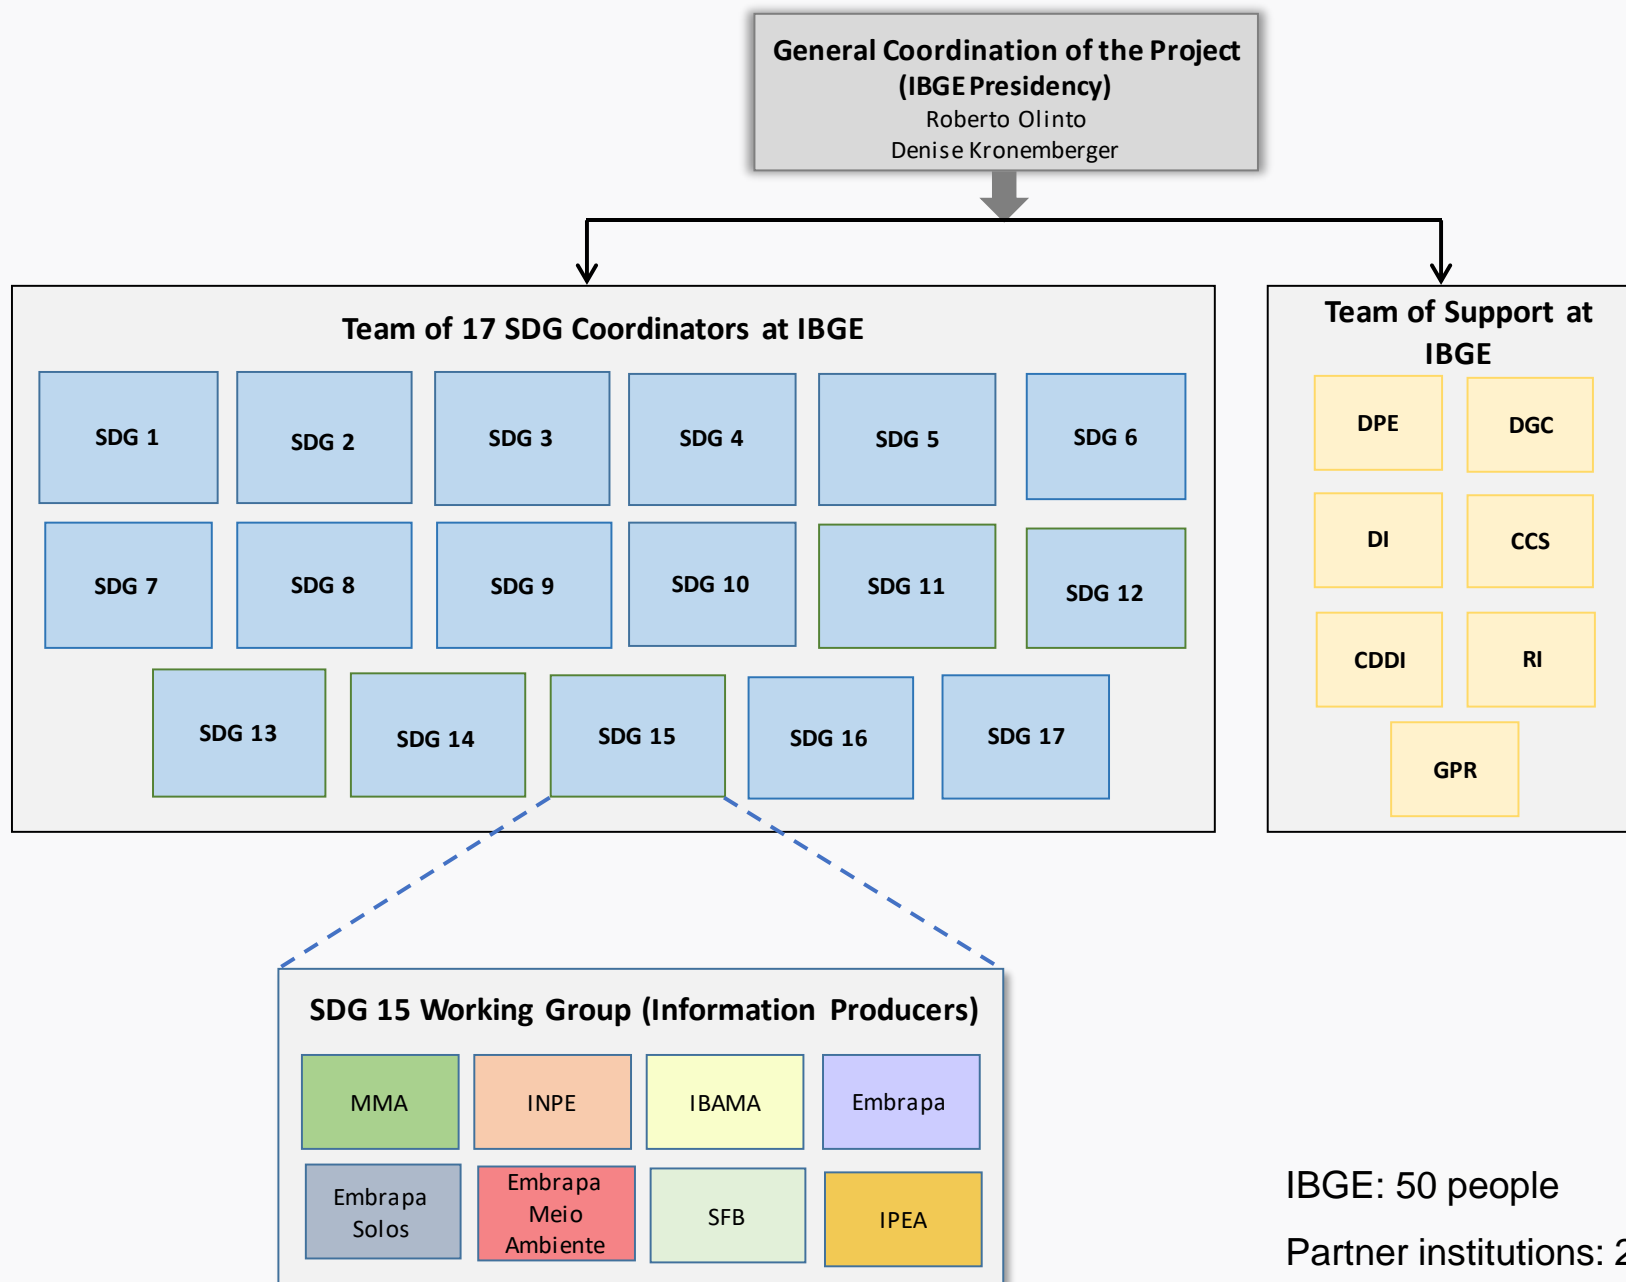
General Coordination of the Project
(IBGE Presidency)
Roberto Olinto
Denise Kronemberger

Team of 17 SDG Coordinators at IBGE

SDG 1
SDG 2
SDG 3
SDG 4
SDG 5
SDG 6
SDG 7
SDG 8
SDG 9
SDG 10
SDG 11
SDG 12
SDG 13
SDG 14
SDG 15
SDG 16
SDG 17

Team of Support at IBGE

DPE
DGC
DI
CCS
CDDI
RI
GPR

SDG 15 Working Group (Information Producers)

MMA
INPE
IBAMA
Embrapa
Embrapa Solos
Embrapa Meio Ambiente
SFB
IPEA

IBGE: 50 people

Partner institutions: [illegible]